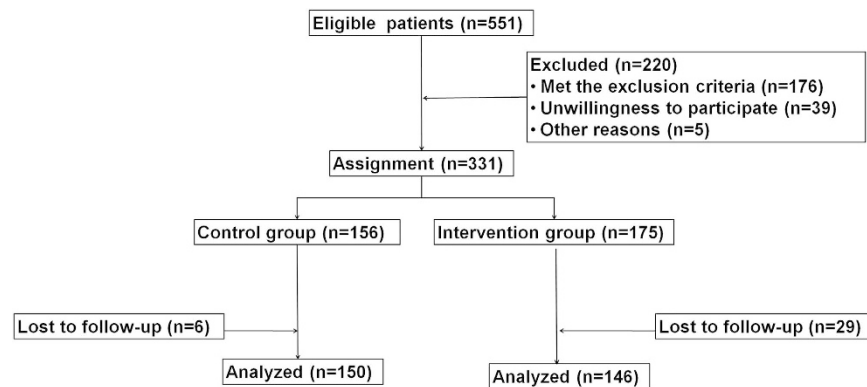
Eligible patients (n=551)

Excluded (n=220)
• Met the exclusion criteria (n=176)
• Unwillingness to participate (n=39)
• Other reasons (n=5)

Assignment (n=331)

Control group (n=156)

Intervention group (n=175)

Lost to follow-up (n=6)

Lost to follow-up (n=29)

Analyzed (n=150)

Analyzed (n=146)